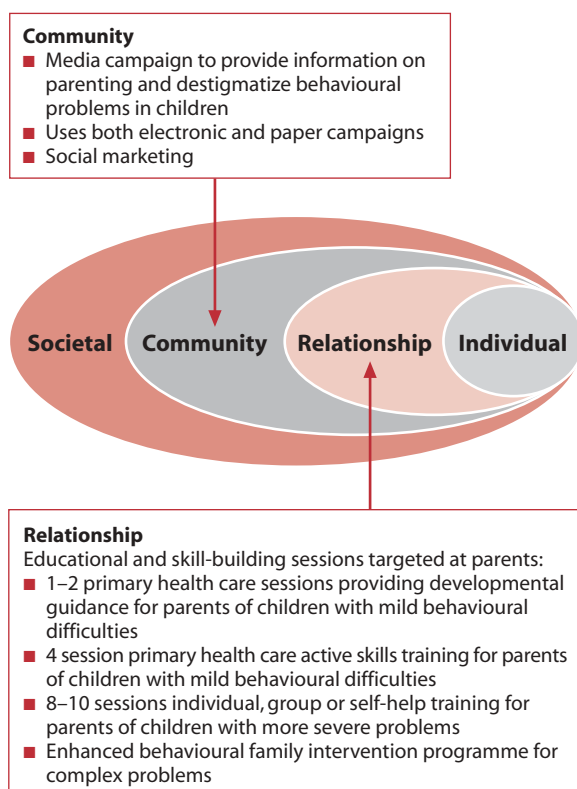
**Community**

- Media campaign to provide information on parenting and destigmatize behavioural problems in children
- Uses both electronic and paper campaigns
- Social marketing

Societal

Community

Relationship

Individual

**Relationship**

Educational and skill-building sessions targeted at parents:

- 1–2 primary health care sessions providing developmental guidance for parents of children with mild behavioural difficulties
- 4 session primary health care active skills training for parents of children with mild behavioural difficulties
- 8–10 sessions individual, group or self-help training for parents of children with more severe problems
- Enhanced behavioural family intervention programme for complex problems